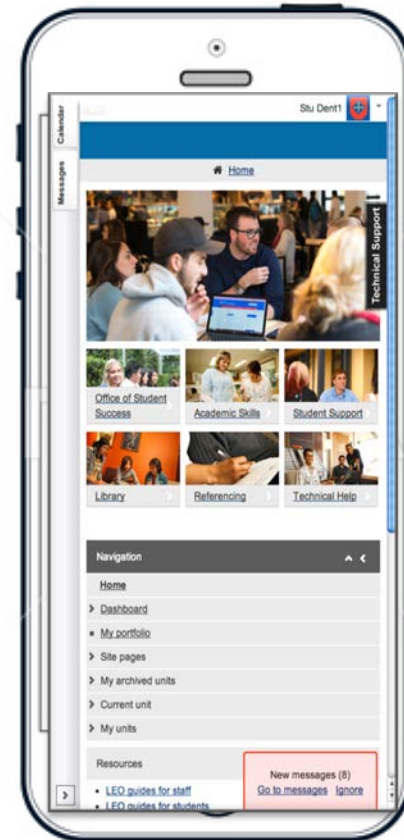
Calendar

Messages

Stu Dent1

Home

Technical Support

Office of Student Success

Academic Skills

Student Support

Library

Referencing

Technical Help

Navigation

Home

Dashboard

My portfolio

Site pages

My archived units

Current unit

My units

Resources

LEO guides for staff

LEO guides for students

New messages (8)

Go to messages Ignore